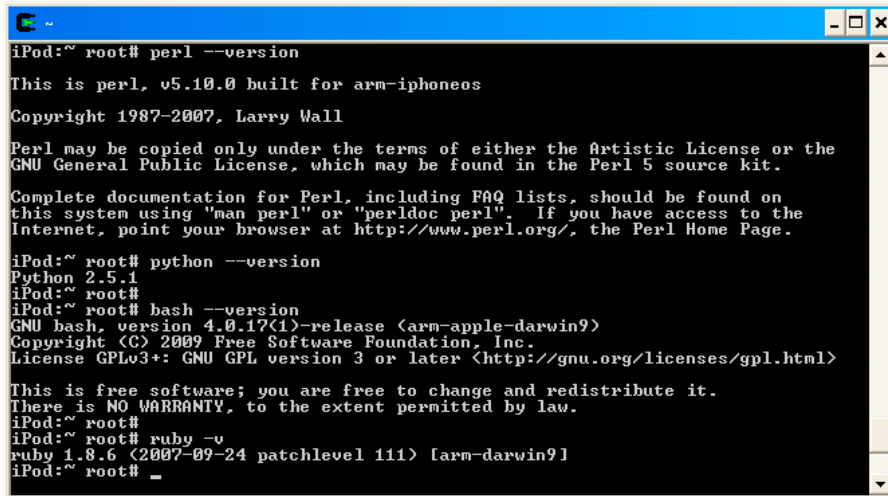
~

iPod:~ root# perl --version

This is perl, v5.10.0 built for arm-iphoneos

Copyright 1987-2007, Larry Wall

Perl may be copied only under the terms of either the Artistic License or the GNU General Public License, which may be found in the Perl 5 source kit.

Complete documentation for Perl, including FAQ lists, should be found on this system using "man perl" or "perldoc perl". If you have access to the Internet, point your browser at http://www.perl.org/, the Perl Home Page.

iPod:~ root# python --version
Python 2.5.1
iPod:~ root#
iPod:~ root# bash --version
GNU bash, version 4.0.17(1)-release (arm-apple-darwin9)
Copyright (C) 2009 Free Software Foundation, Inc.
License GPLv3+: GNU GPL version 3 or later <http://gnu.org/licenses/gpl.html>

This is free software; you are free to change and redistribute it.
There is NO WARRANTY, to the extent permitted by law.
iPod:~ root#
iPod:~ root# ruby -v
ruby 1.8.6 (2007-09-24 patchlevel 111) [arm-darwin9]
iPod:~ root# _